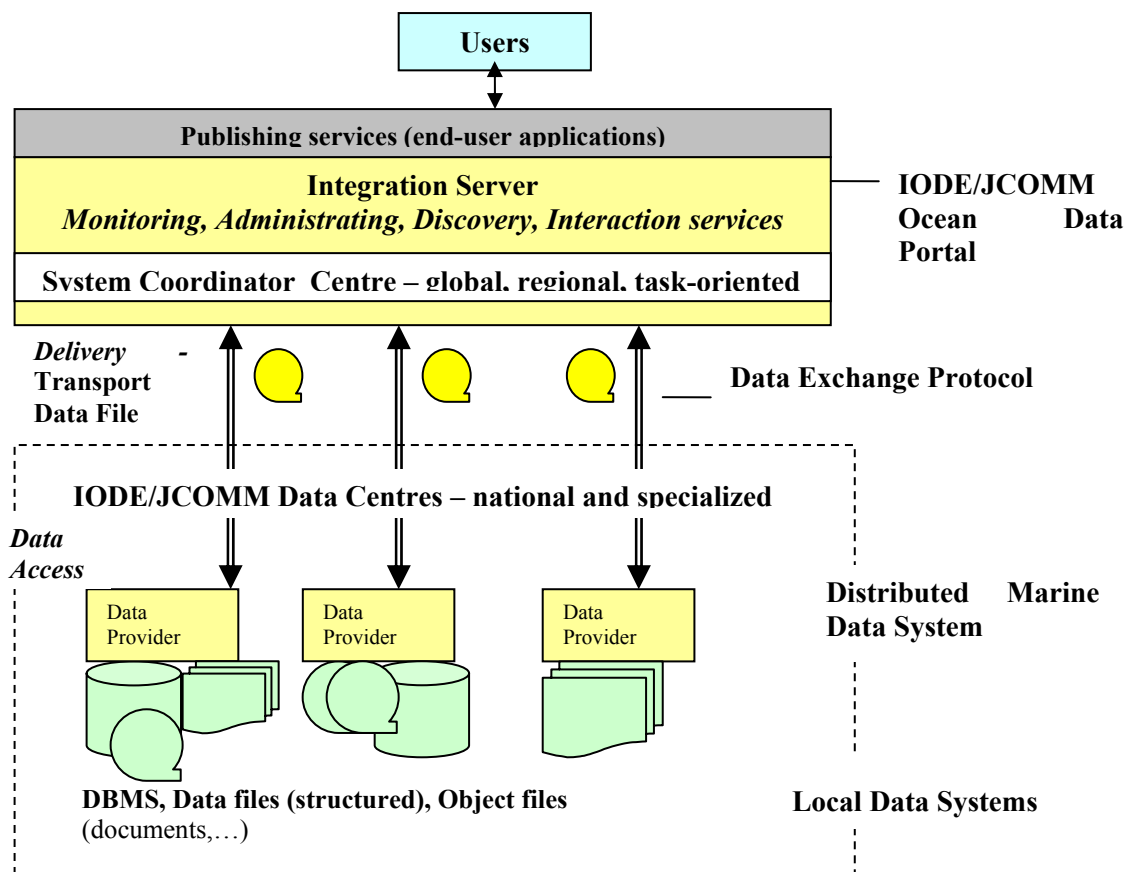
Users

Publishing services (end-user applications)

Integration Server
Monitoring, Administrating, Discovery, Interaction services

System Coordinator Centre – global, regional, task-oriented

IODE/JCOMM Ocean Data Portal

Delivery - Transport Data File

Data Exchange Protocol

IODE/JCOMM Data Centres – national and specialized

Data Access

Data Provider

Data Provider

Data Provider

Distributed Marine Data System

DBMS, Data files (structured), Object files (documents,…)

Local Data Systems